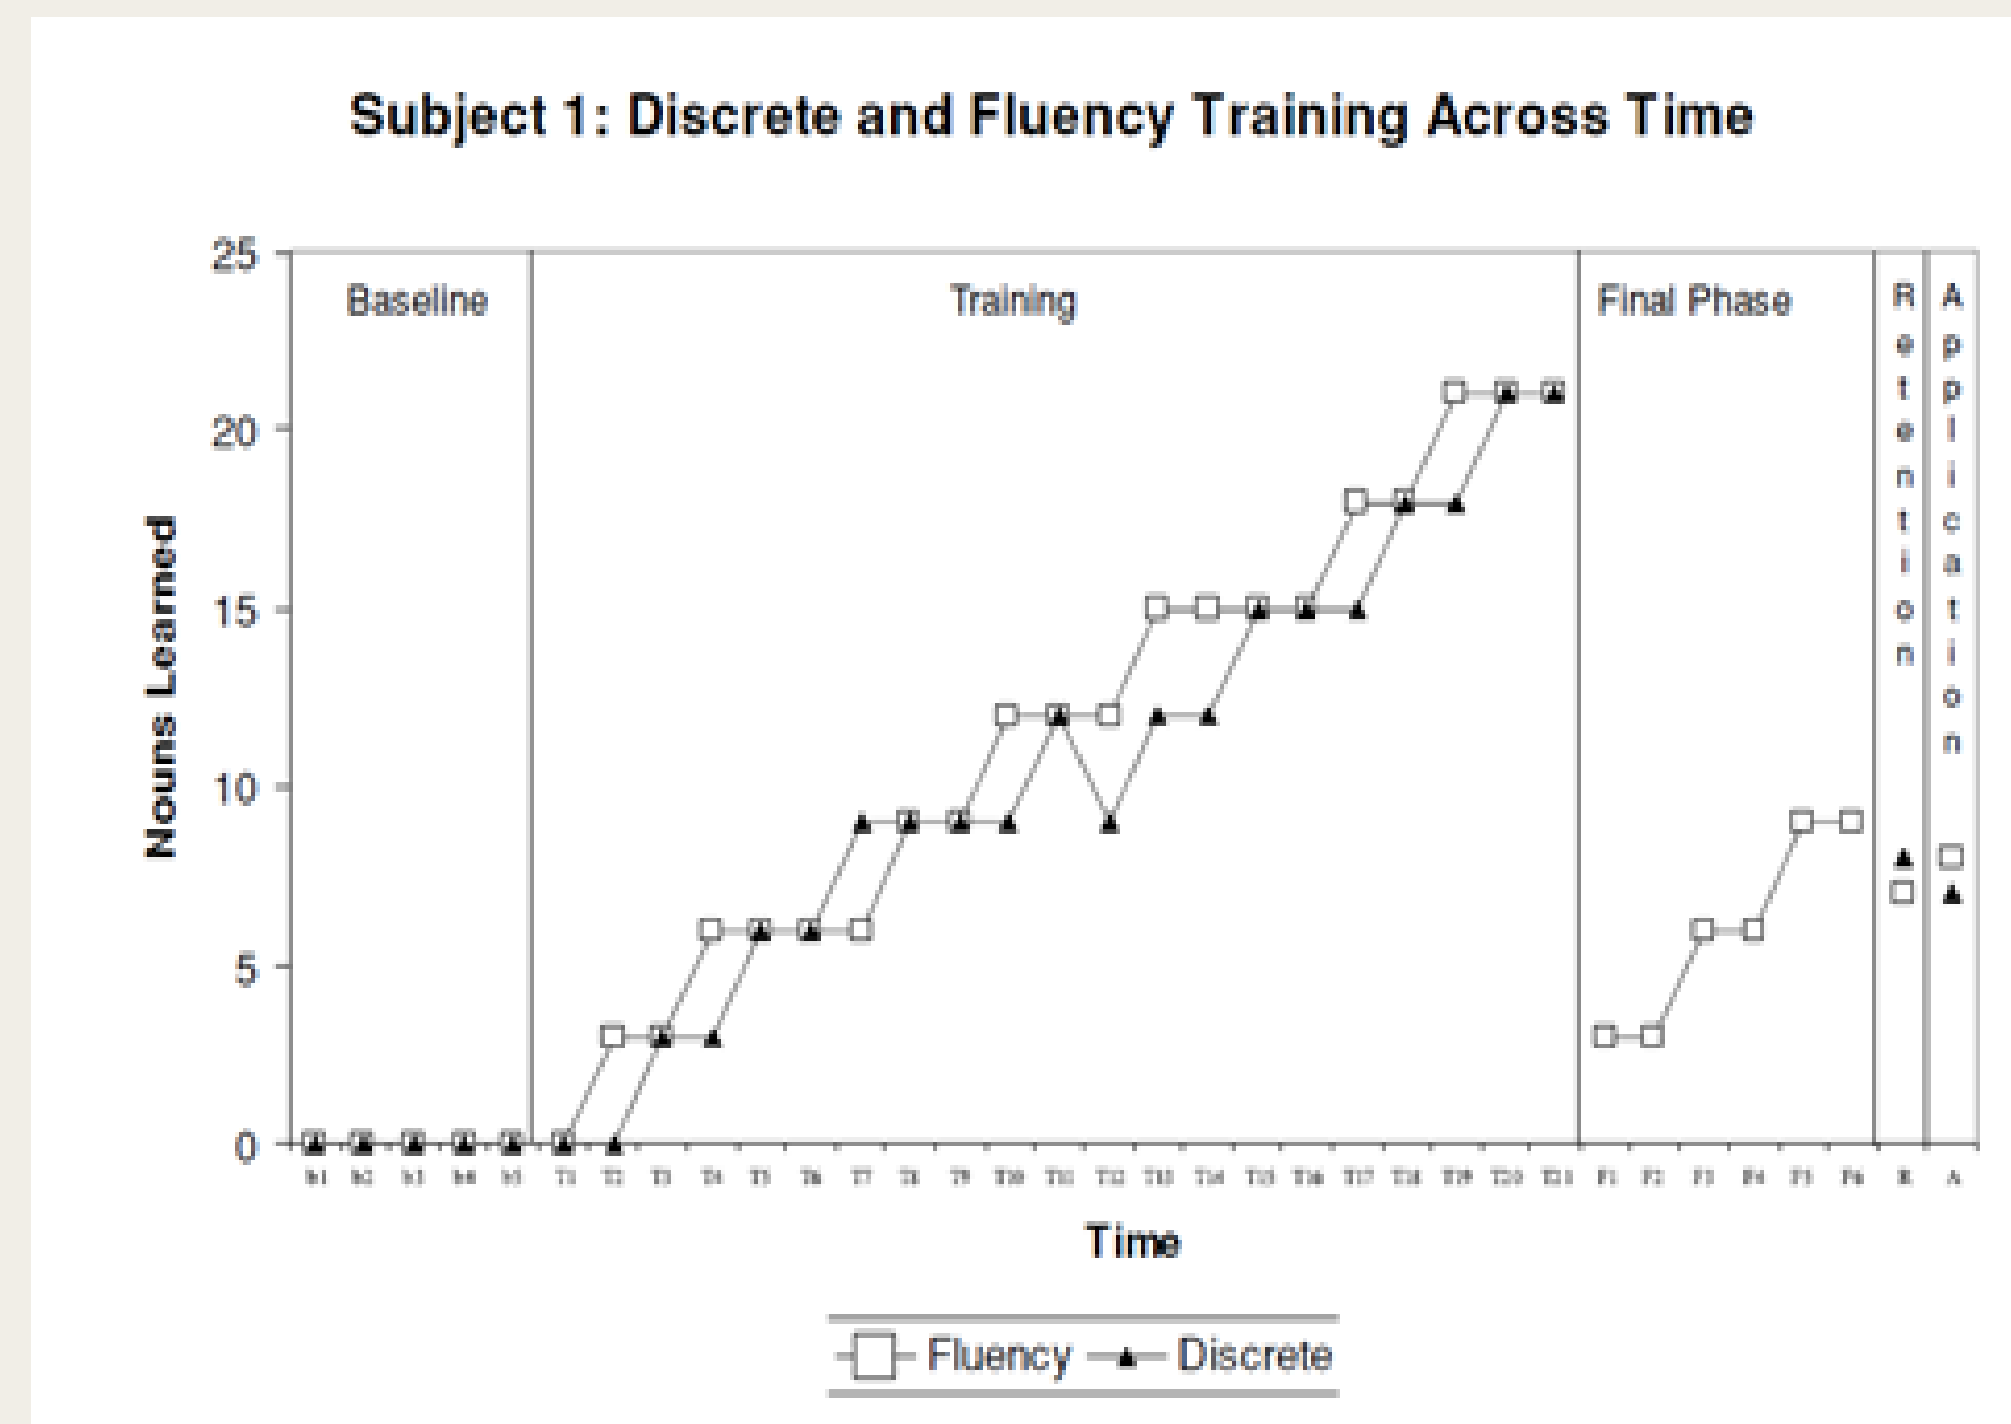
Subject 1: Discrete and Fluency Training Across Time

Nouns Learned

25
20
15
10
5
0

Baseline
Training
Final Phase
Retention
Application

B1 B2 B3 B4 B5 T1 T2 T3 T4 T5 T6 T7 T8 T9 T10 T11 T12 T13 T14 T15 T16 T17 T18 T19 T20 T21 F1 F2 F3 F4 F5 F6 R A

Time

Fluency Discrete